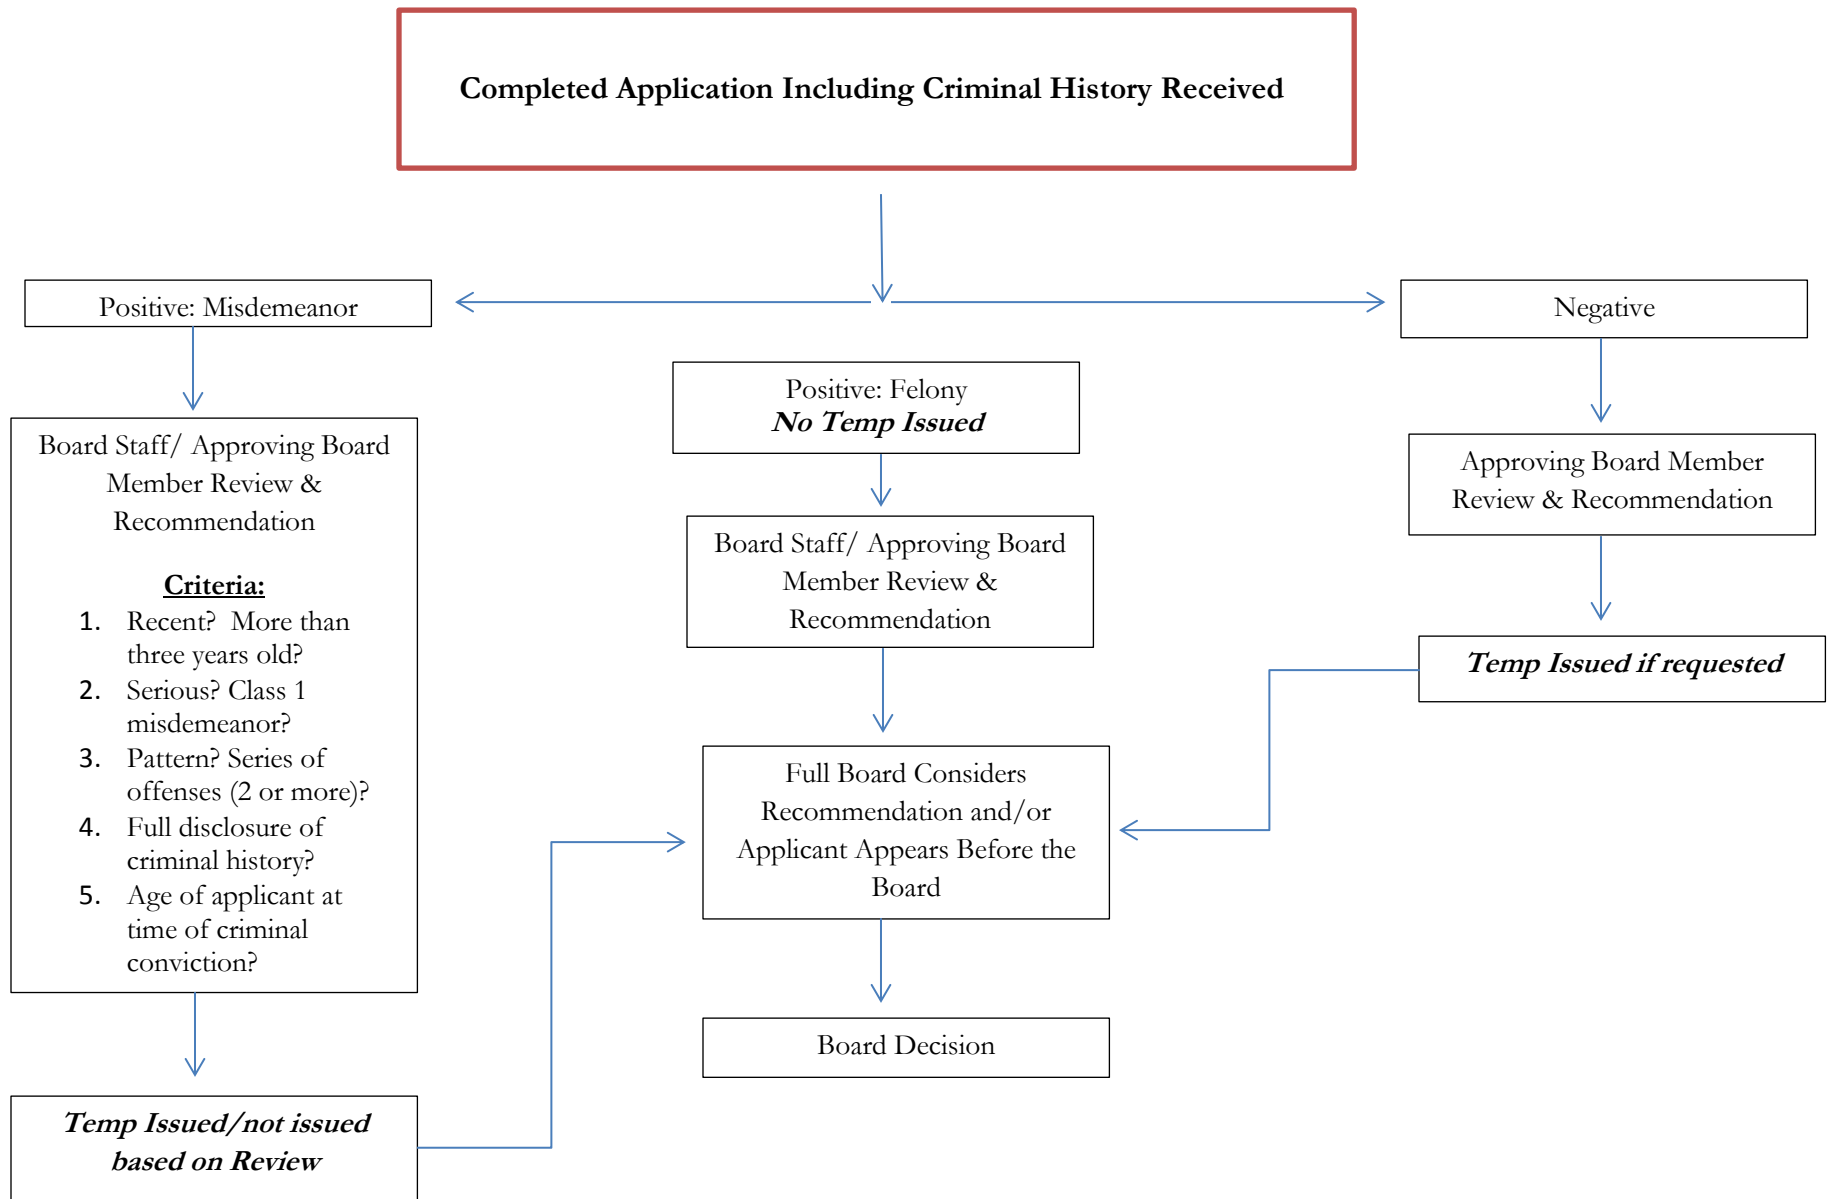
Completed Application Including Criminal History Received

Positive: Misdemeanor

Board Staff/ Approving Board Member Review & Recommendation

Criteria:

1. Recent? More than three years old?
2. Serious? Class 1 misdemeanor?
3. Pattern? Series of offenses (2 or more)?
4. Full disclosure of criminal history?
5. Age of applicant at time of criminal conviction?

Temp Issued/not issued based on Review

Positive: Felony
No Temp Issued

Board Staff/ Approving Board Member Review & Recommendation

Full Board Considers Recommendation and/or Applicant Appears Before the Board

Board Decision

Negative

Approving Board Member Review & Recommendation

Temp Issued if requested